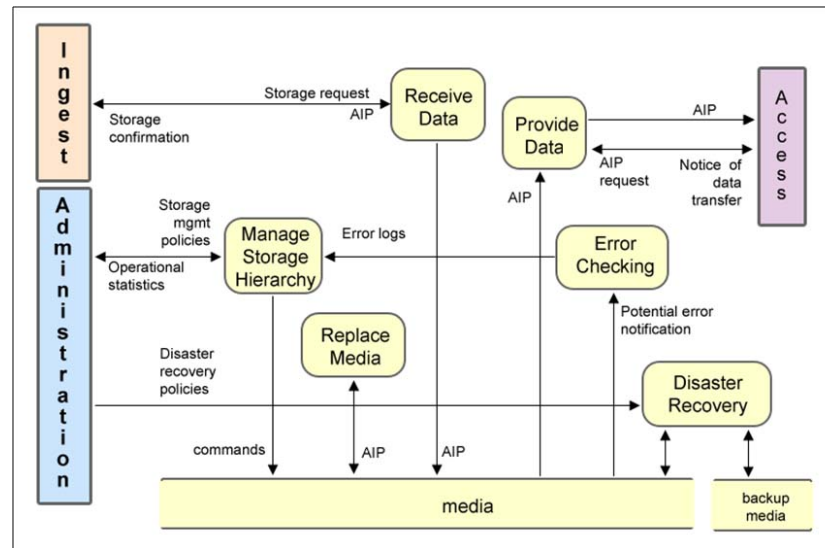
Ingest

Administration

Storage request

AIP

Storage confirmation

Receive Data

Provide Data

AIP

Access

AIP request

Notice of data transfer

AIP

Storage mgmt policies

Operational statistics

Manage Storage Hierarchy

Error logs

Error Checking

Potential error notification

Replace Media

Disaster recovery policies

Disaster Recovery

commands

AIP

AIP

media

backup media